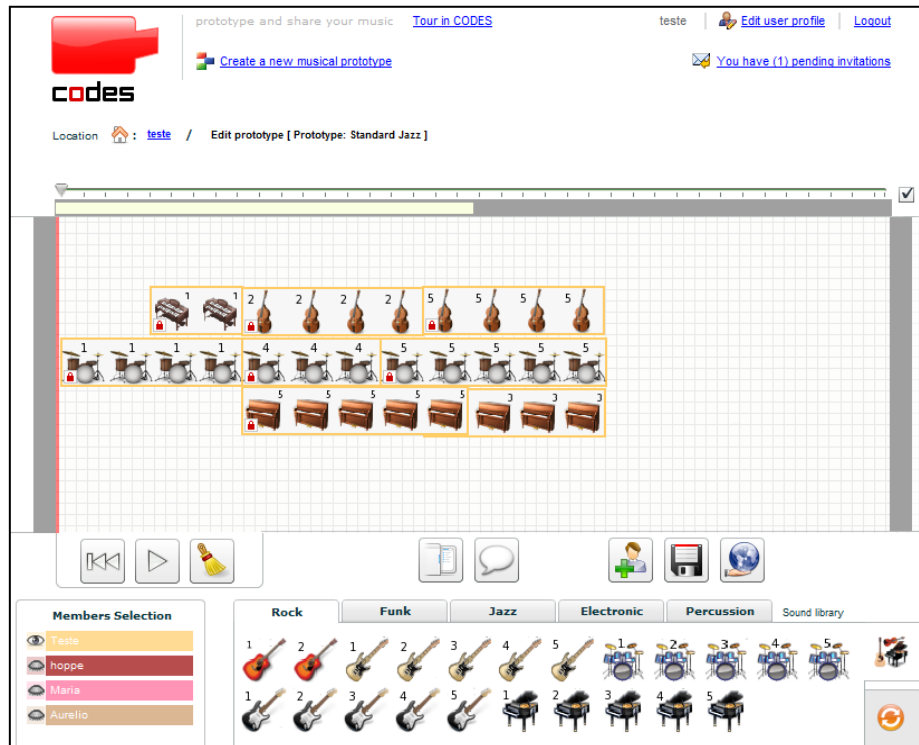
codes

prototype and share your music Tour in CODES

teste | Edit user profile | Logout

Create a new musical prototype

You have (1) pending invitations

Location : teste / Edit prototype [ Prototype: Standard Jazz ]

1 1 2 2 2 2 5 5 5 5
1 1 1 1 4 4 4 5 5 5 5 5
5 5 5 5 5 3 3 3

Members Selection
Teste
hoppe
Maria
Aurelio

Rock | Funk | Jazz | Electronic | Percussion | Sound library

1 2 1 2 3 4 5 1 2 3 4 5
1 2 3 4 5 1 2 3 4 5